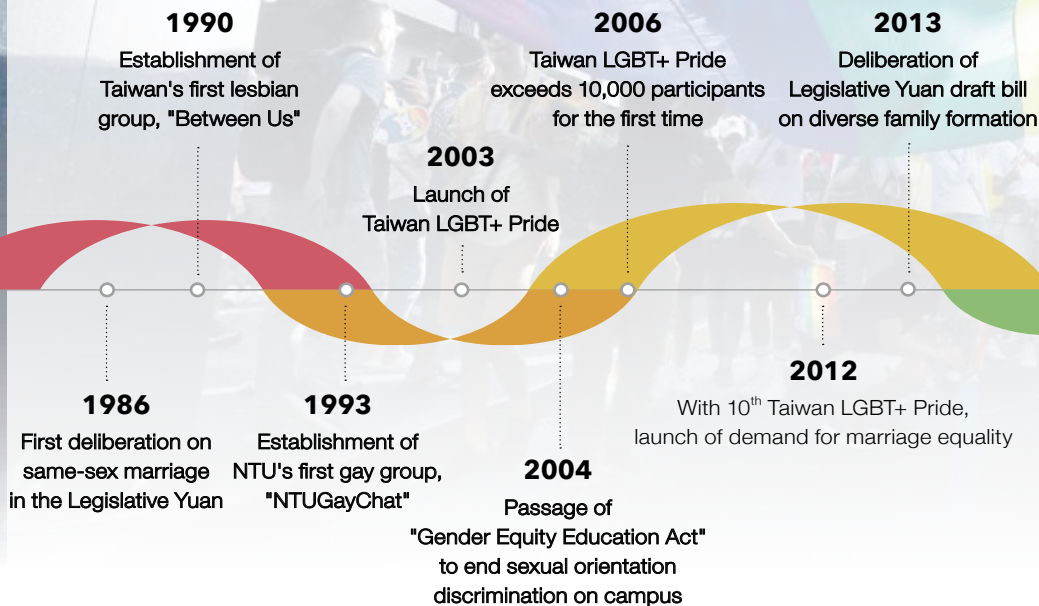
1990
Establishment of Taiwan's first lesbian group, "Between Us"

2006
Taiwan LGBT+ Pride exceeds 10,000 participants for the first time

2013
Deliberation of Legislative Yuan draft bill on diverse family formation

2003
Launch of Taiwan LGBT+ Pride

1986
First deliberation on same-sex marriage in the Legislative Yuan

1993
Establishment of NTU's first gay group, "NTUGayChat"

2004
Passage of "Gender Equity Education Act" to end sexual orientation discrimination on campus

2012
With 10$^{th}$ Taiwan LGBT+ Pride, launch of demand for marriage equality